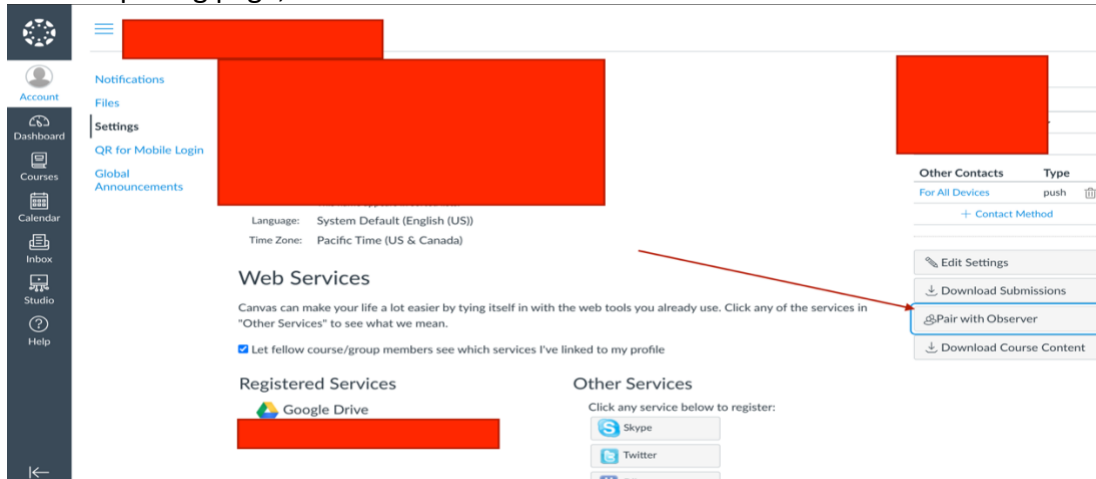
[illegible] page,

Account
Dashboard
Courses
Calendar
Inbox
Studio
Help

Notifications
Files
Settings
QR for Mobile Login
Global Announcements

Language: System Default (English (US))
Time Zone: Pacific Time (US & Canada)

Web Services

Canvas can make your life a lot easier by tying itself in with the web tools you already use. Click any of the services in "Other Services" to see what we mean.

Let fellow course/group members see which services I've linked to my profile

Registered Services
Google Drive

Other Services
Click any service below to register:
Skype
Twitter

| Other Contacts | Type |
|---|---|
| For All Devices | push |

+ Contact Method

Edit Settings
Download Submissions
Pair with Observer
Download Course Content